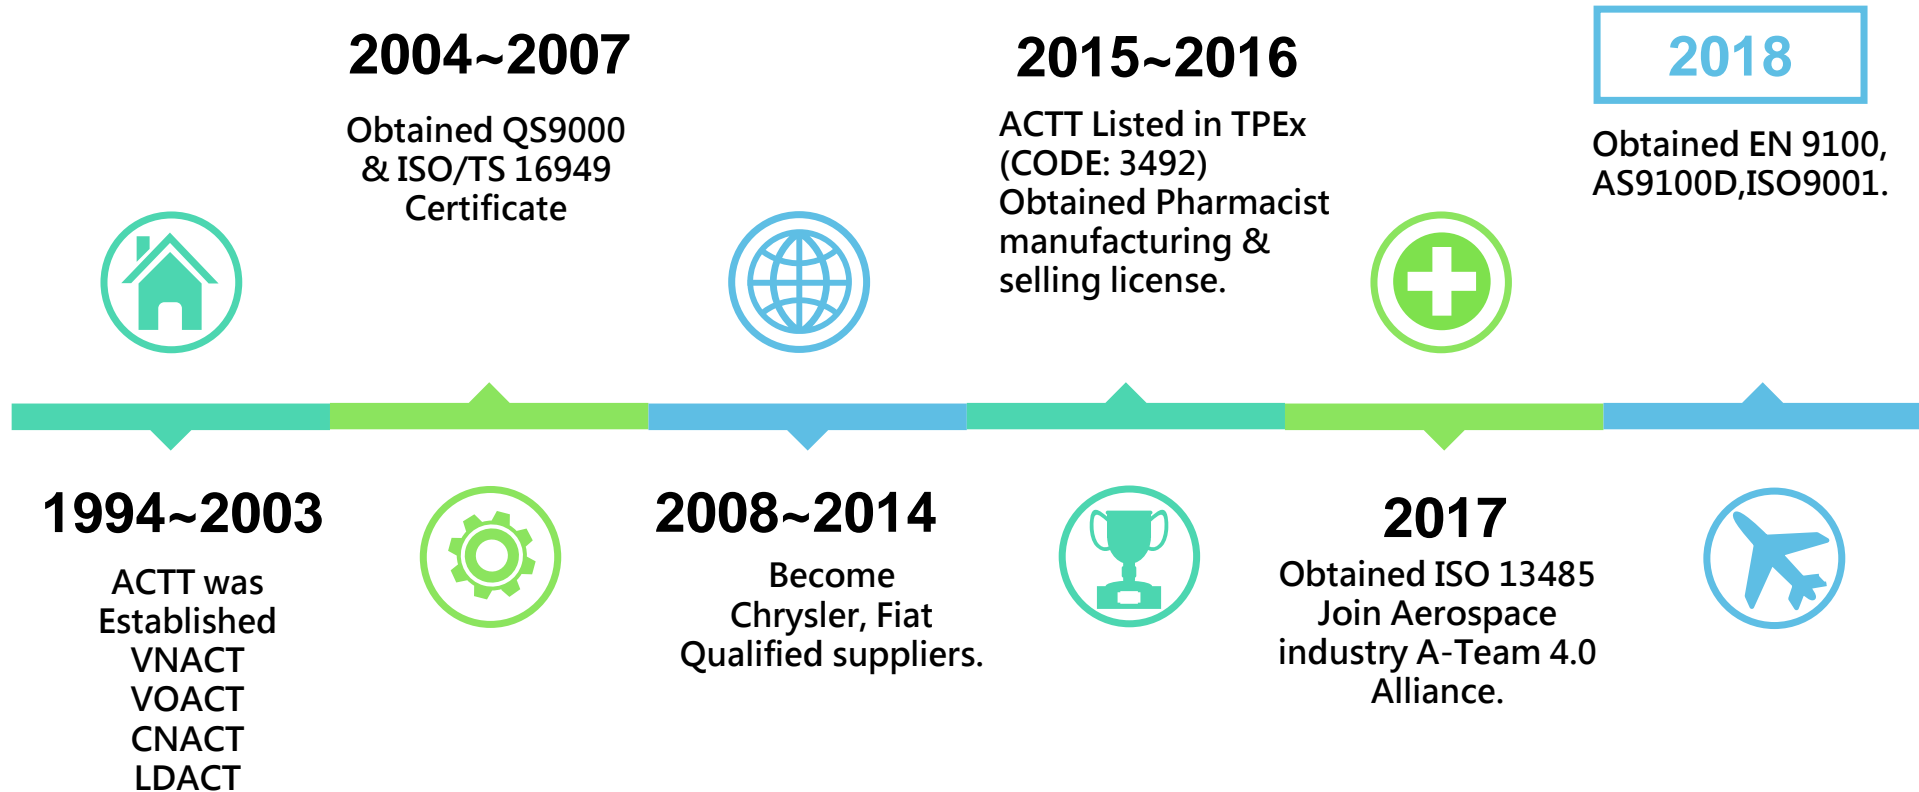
2004~2007

Obtained QS9000 & ISO/TS 16949 Certificate

2015~2016

ACTT Listed in TPEx (CODE: 3492) Obtained Pharmacist manufacturing & selling license.

2018

Obtained EN 9100, AS9100D,ISO9001.

1994~2003

ACTT was Established VNACT VOACT CNACT LDACT

2008~2014

Become Chrysler, Fiat Qualified suppliers.

2017

Obtained ISO 13485 Join Aerospace industry A-Team 4.0 Alliance.